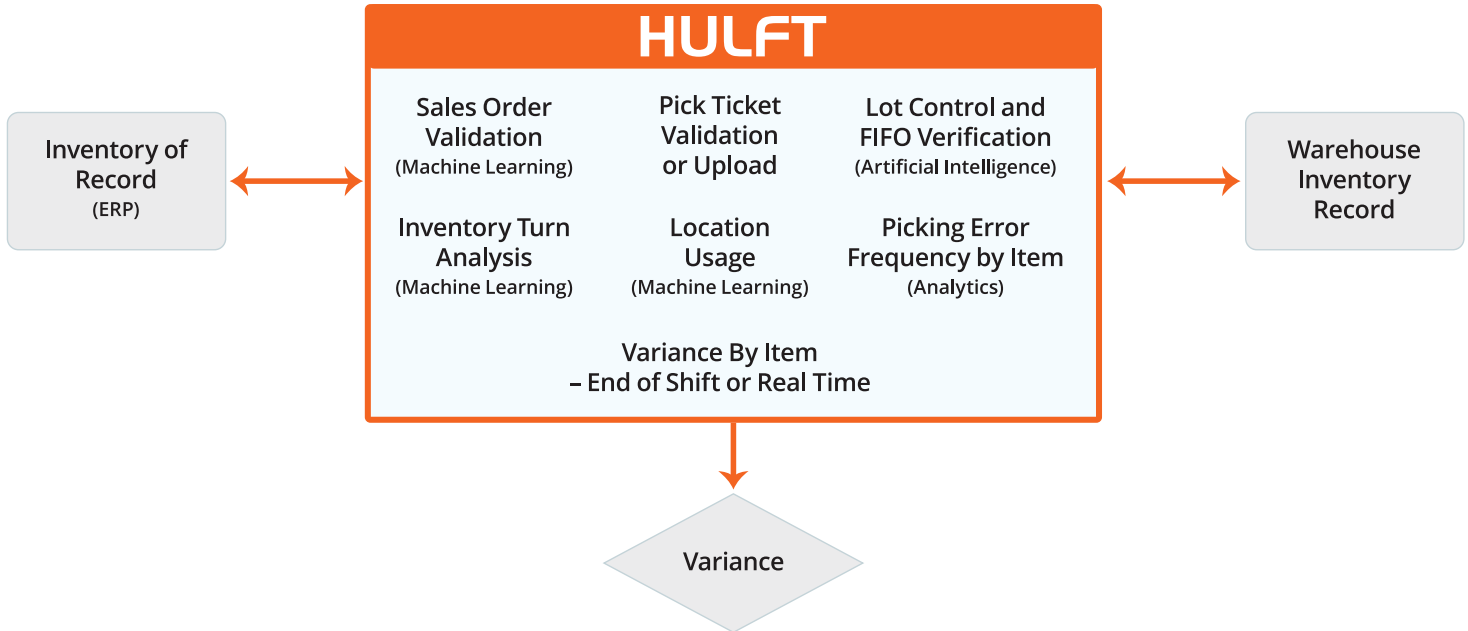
Inventory of Record
(ERP)

HULFT

Sales Order Validation
(Machine Learning)

Pick Ticket Validation or Upload

Lot Control and FIFO Verification
(Artificial Intelligence)

Inventory Turn Analysis
(Machine Learning)

Location Usage
(Machine Learning)

Picking Error Frequency by Item
(Analytics)

Variance By Item
– End of Shift or Real Time

Warehouse Inventory Record

Variance